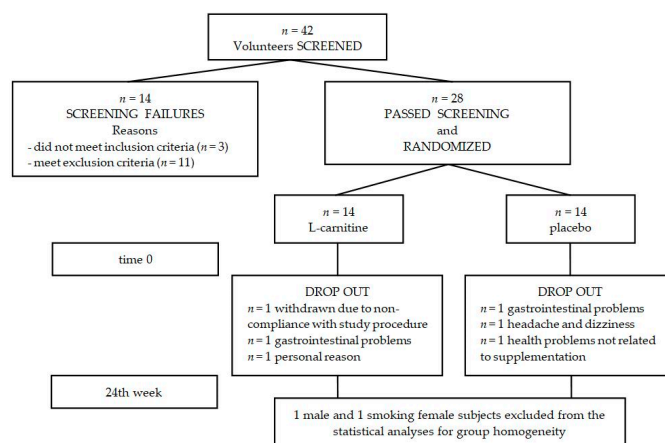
$n = 42$
Volunteers SCREENED

$n = 14$
SCREENING FAILURES
Reasons
- did not meet inclusion criteria ($n = 3$)
- meet exclusion criteria ($n = 11$)

$n = 28$
PASSED SCREENING
and
RANDOMIZED

$n = 14$
L-carnitine

$n = 14$
placebo

time 0

DROP OUT
$n = 1$ withdrawn due to noncompliance with study procedure
$n = 1$ gastrointestinal problems
$n = 1$ personal reason

DROP OUT
$n = 1$ gastrointestinal problems
$n = 1$ headache and dizziness
$n = 1$ health problems not related to supplementation

24th week

1 male and 1 smoking female subjects excluded from the statistical analyses for group homogeneity